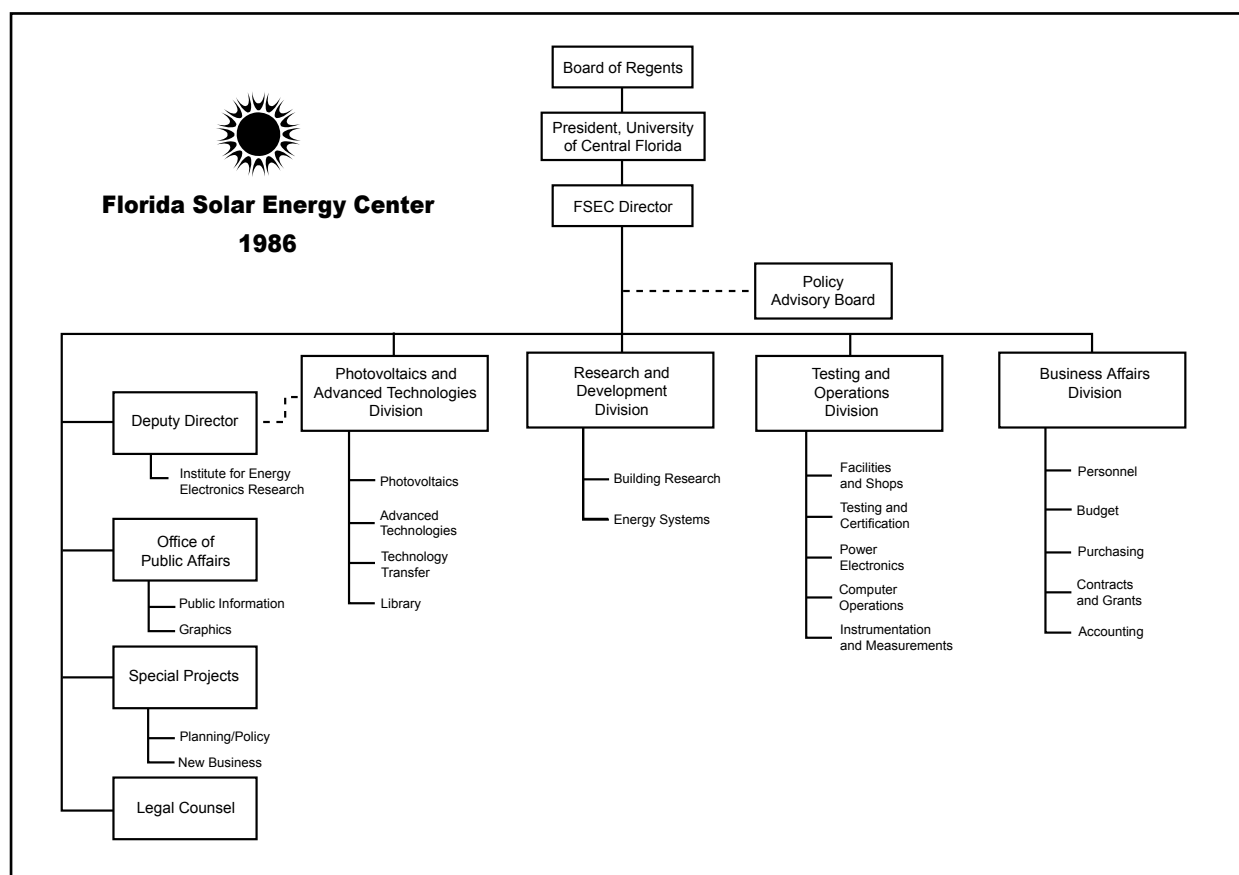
Florida Solar Energy Center
1986

Board of Regents

President, University of Central Florida

FSEC Director

Policy Advisory Board

Deputy Director

Institute for Energy Electronics Research

Office of Public Affairs

Public Information

Graphics

Special Projects

Planning/Policy

New Business

Legal Counsel

Photovoltaics and Advanced Technologies Division

Photovoltaics

Advanced Technologies

Technology Transfer

Library

Research and Development Division

Building Research

Energy Systems

Testing and Operations Division

Facilities and Shops

Testing and Certification

Power Electronics

Computer Operations

Instrumentation and Measurements

Business Affairs Division

Personnel

Budget

Purchasing

Contracts and Grants

Accounting